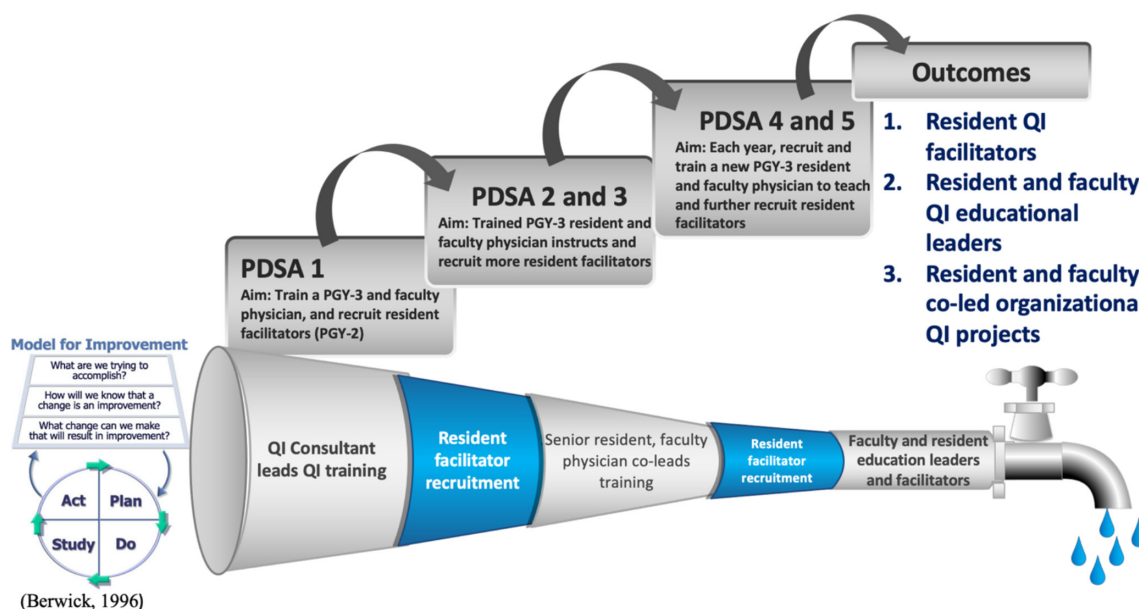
Outcomes

1. Resident QI facilitators
2. Resident and faculty QI educational leaders
3. Resident and faculty co-led organizationa QI projects

PDSA 4 and 5
Aim: Each year, recruit and train a new PGY-3 resident and faculty physician to teach and further recruit resident facilitators

PDSA 2 and 3
Aim: Trained PGY-3 resident and faculty physician instructs and recruit more resident facilitators

PDSA 1
Aim: Train a PGY-3 and faculty physician, and recruit resident facilitators (PGY-2)

Model for Improvement
What are we trying to accomplish?
How will we know that a change is an improvement?
What change can we make that will result in improvement?
Act
Plan
Study
Do
(Berwick, 1996)

QI Consultant leads QI training

Resident facilitator recruitment

Senior resident, faculty physician co-leads training

Resident facilitator recruitment

Faculty and resident education leaders and facilitators